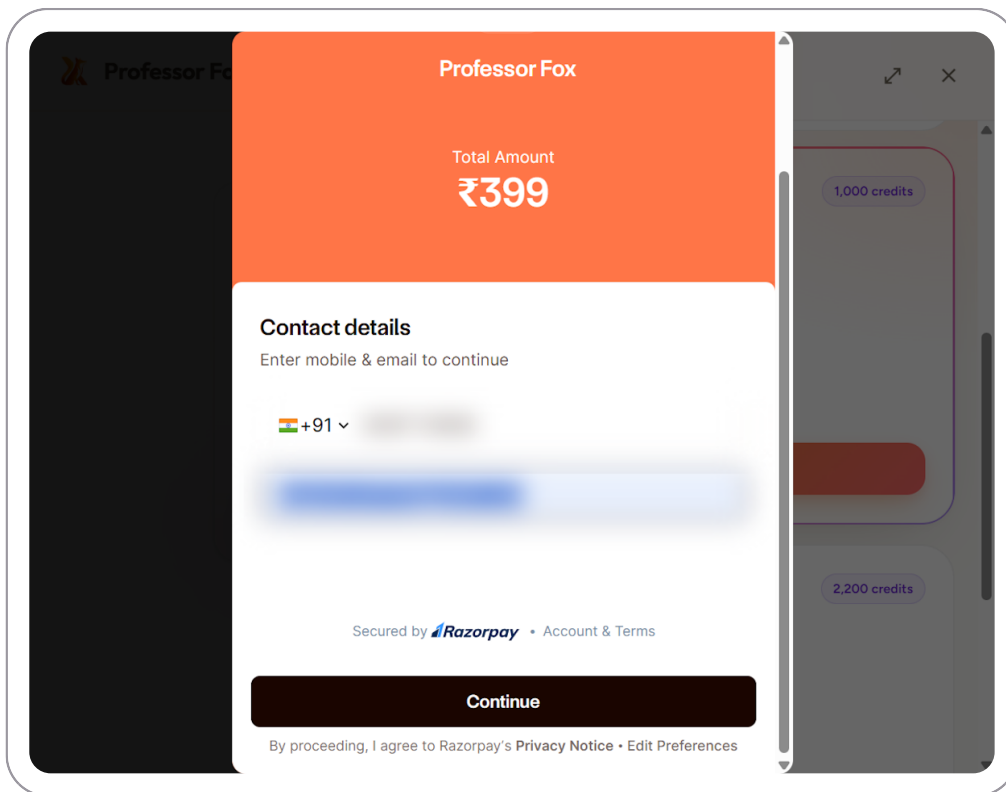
Professor Fo

Professor Fox

Total Amount
₹399

1,000 credits

Contact details
Enter mobile & email to continue

+91 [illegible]

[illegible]

2,200 credits

Secured by Razorpay • Account & Terms

Continue

By proceeding, I agree to Razorpay's Privacy Notice • Edit Preferences